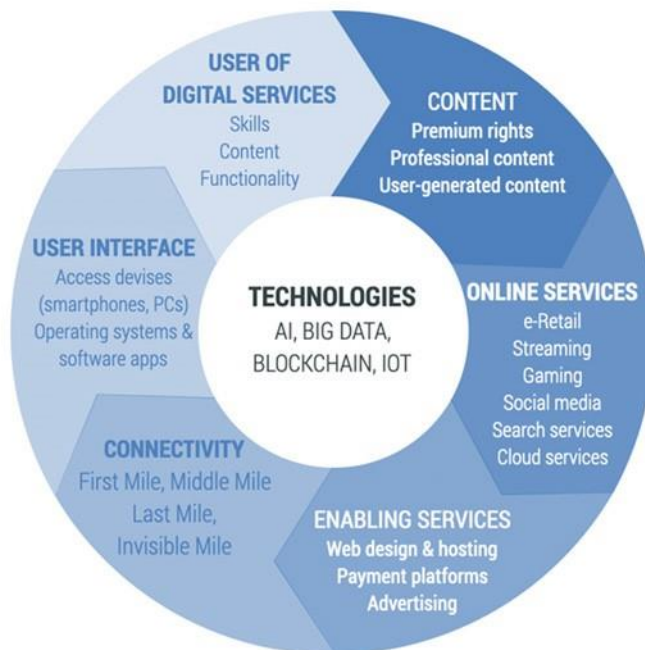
USER OF DIGITAL SERVICES
Skills
Content
Functionality

CONTENT
Premium rights
Professional content
User-generated content

ONLINE SERVICES
e-Retail
Streaming
Gaming
Social media
Search services
Cloud services

ENABLING SERVICES
Web design & hosting
Payment platforms
Advertising

CONNECTIVITY
First Mile, Middle Mile
Last Mile,
Invisible Mile

USER INTERFACE
Access devises (smartphones, PCs)
Operating systems & software apps

TECHNOLOGIES
AI, BIG DATA,
BLOCKCHAIN, IOT